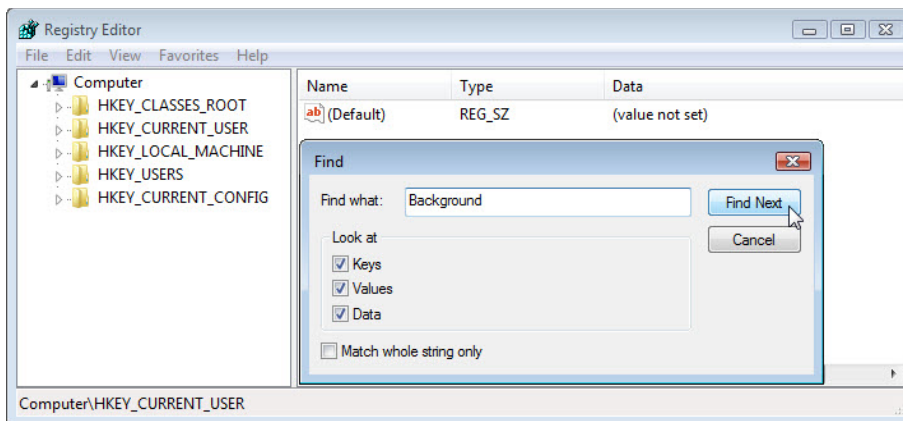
Registry Editor

File Edit View Favorites Help

Computer
HKEY_CLASSES_ROOT
HKEY_CURRENT_USER
HKEY_LOCAL_MACHINE
HKEY_USERS
HKEY_CURRENT_CONFIG

| Name | Type | Data |
|---|---|---|
| (Default) | REG_SZ | (value not set) |

Find

Find what: Background

Find Next

Cancel

Look at
Keys
Values
Data

Match whole string only

Computer\HKEY_CURRENT_USER